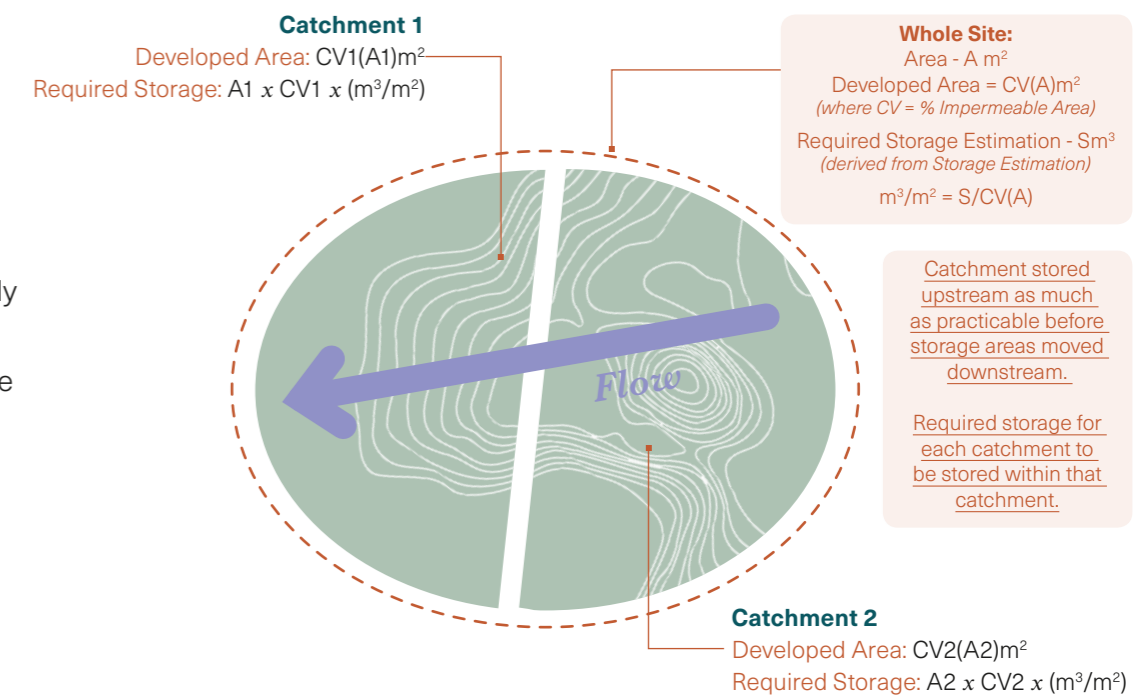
Catchment 1
Developed Area: CV1(A1)m$^2$
Required Storage: A1 $x$ CV1 $x$ (m$^3$/m$^2$)

Whole Site:
Area - A m$^2$
Developed Area = CV(A)m$^2$
(where CV = % Impermeable Area)
Required Storage Estimation - Sm$^3$
(derived from Storage Estimation)
m$^3$/m$^2$ = S/CV(A)

ly

e

Flow

Catchment stored upstream as much as practicable before storage areas moved downstream.

Required storage for each catchment to be stored within that catchment.

Catchment 2
Developed Area: CV2(A2)m$^2$
Required Storage: A2 $x$ CV2 $x$ (m$^3$/m$^2$)